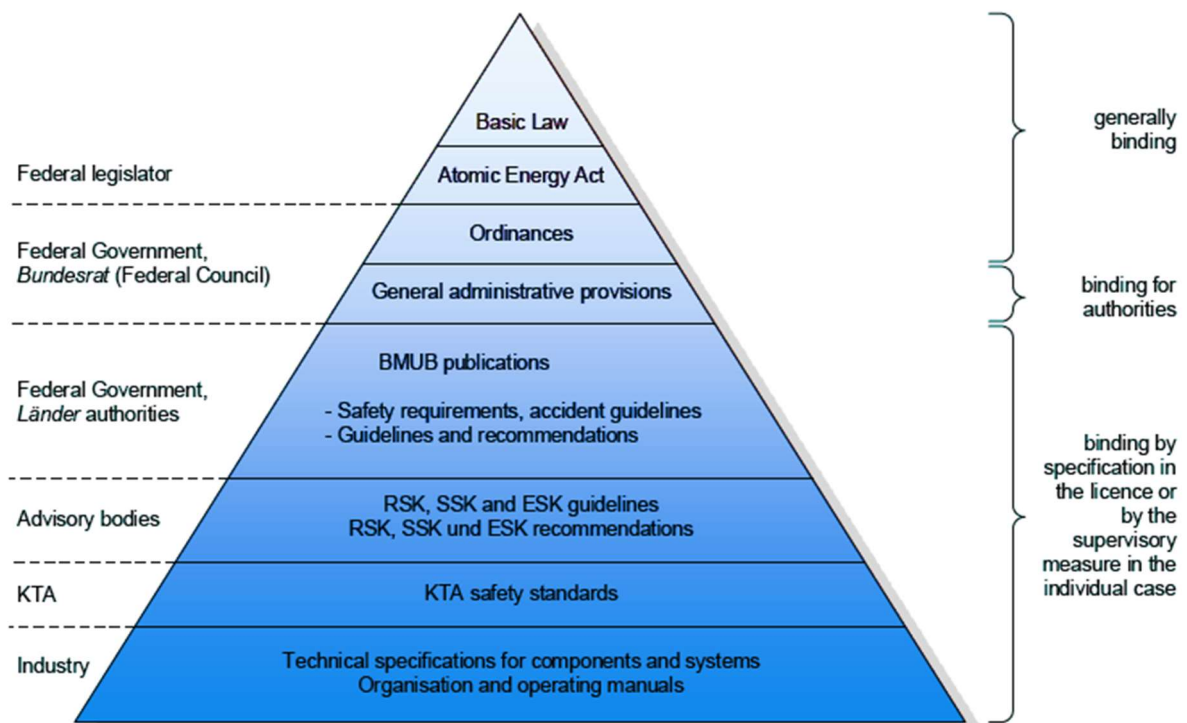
Basic Law

Atomic Energy Act

Ordinances

General administrative provisions

BMUB publications

- Safety requirements, accident guidelines
- Guidelines and recommendations

RSK, SSK and ESK guidelines
RSK, SSK und ESK recommendations

KTA safety standards

Technical specifications for components and systems
Organisation and operating manuals

Federal legislator

Federal Government, *Bundesrat* (Federal Council)

Federal Government, *Länder* authorities

Advisory bodies

KTA

Industry

generally binding

binding for authorities

binding by specification in the licence or by the supervisory measure in the individual case